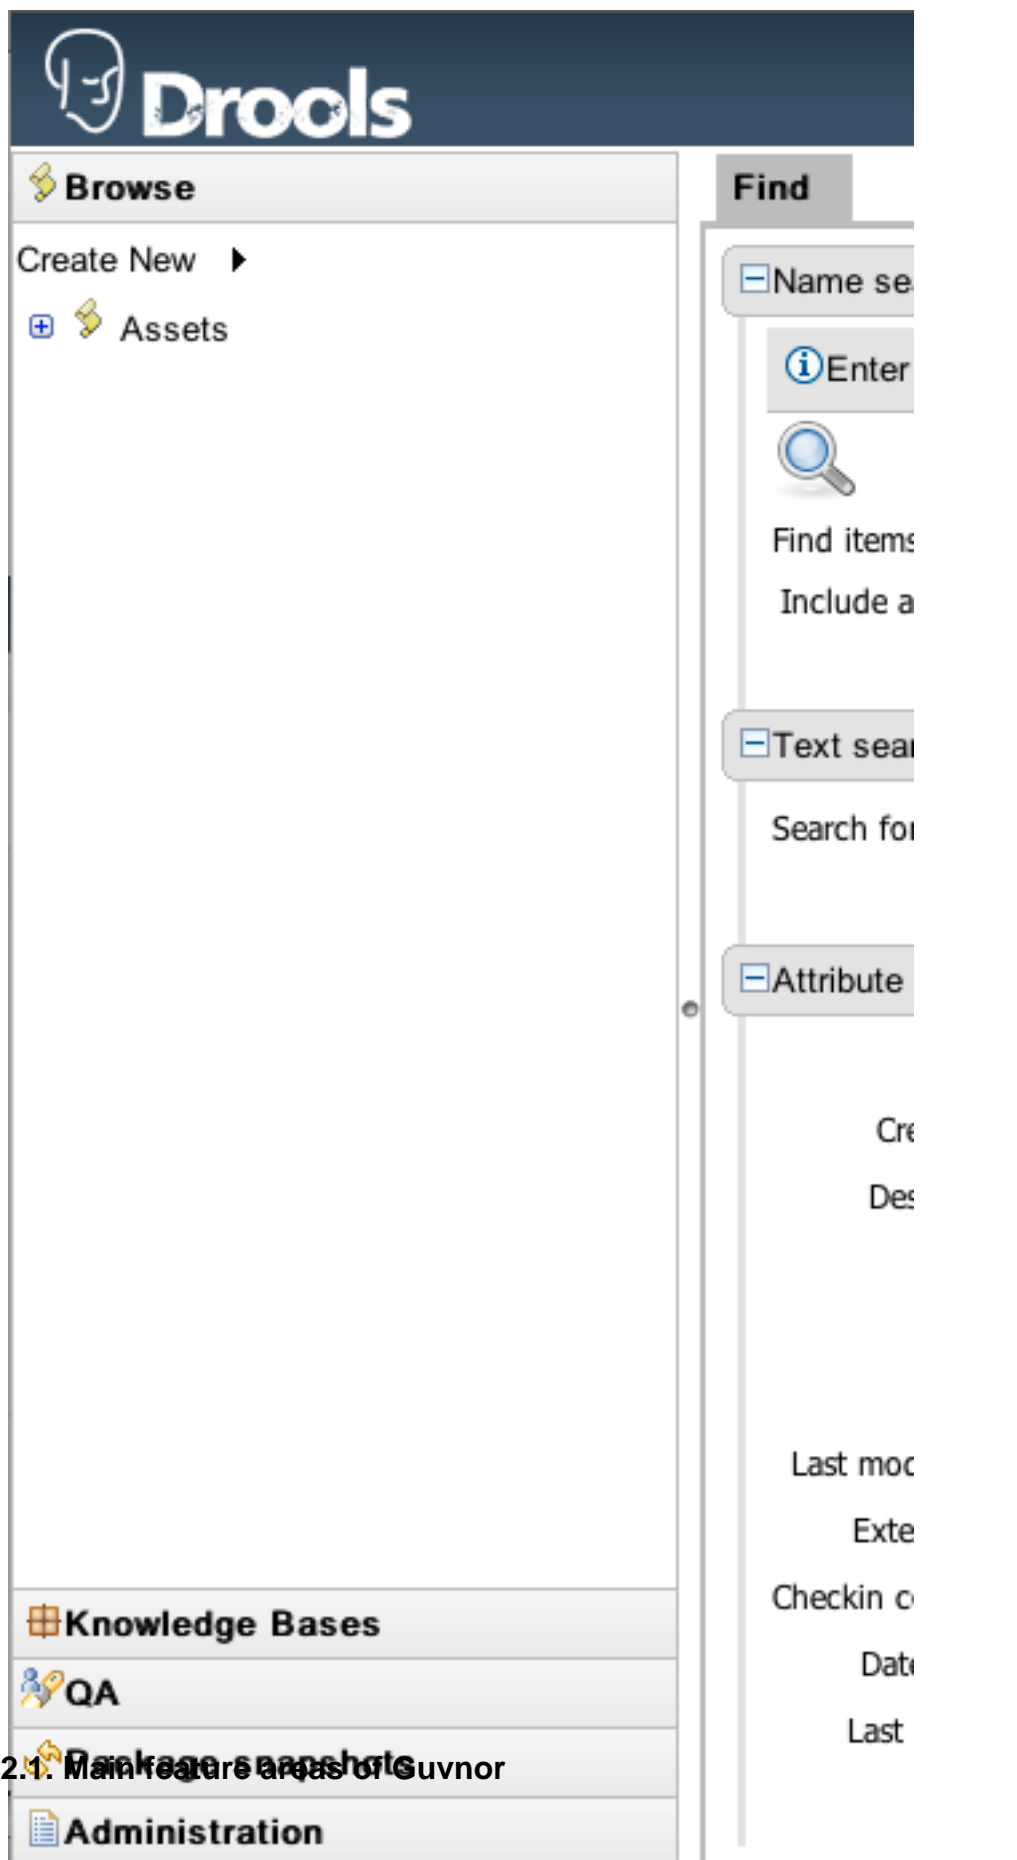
Drools

Browse

Create New

Assets

Find

Name se

Enter

Find items

Include a

Text sear

Search for

Attribute

Cre

Des

Last mod

Exte

Checkin c

Date

Last

Knowledge Bases

QA

Package snapshots

2.1. Main feature areas of Guvnor

Administration